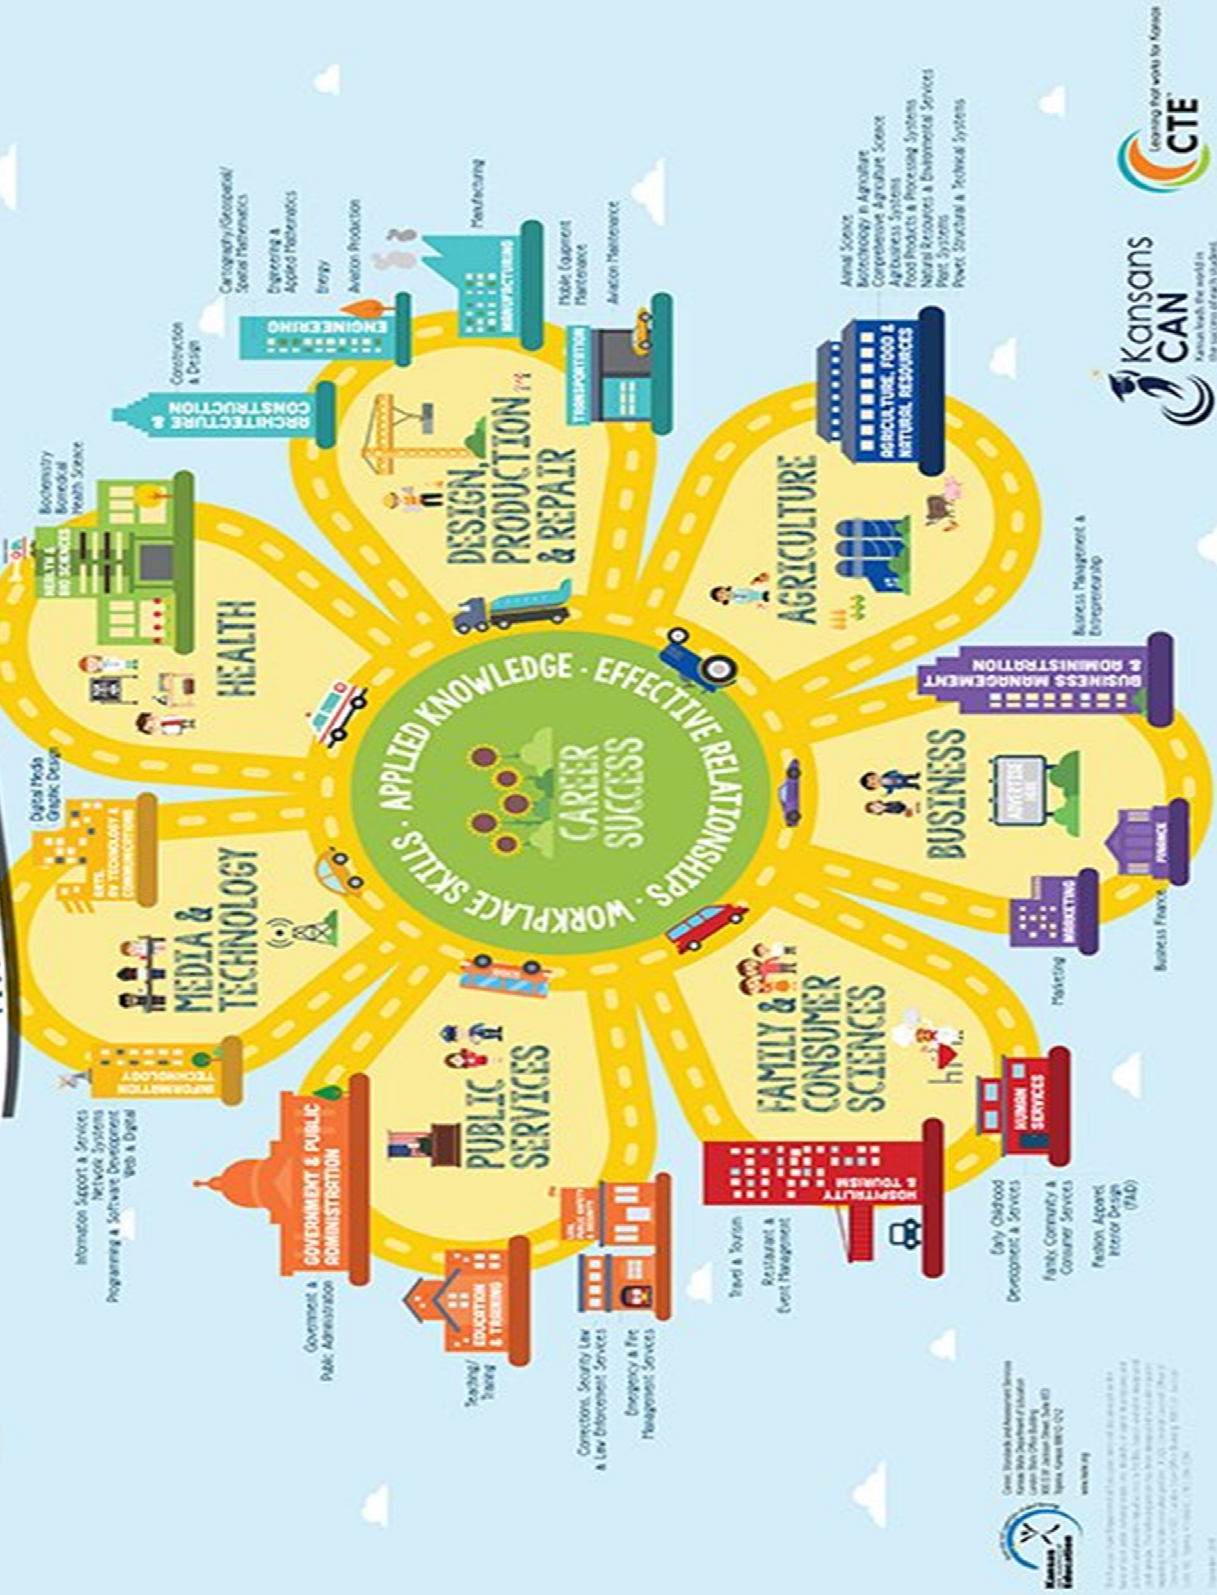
APPLIED KNOWLEDGE · EFFECTIVE RELATIONSHIPS · WORKPLACE SKILLS ·

CAREER SUCCESS

HEALTH

HEALTH & BIO SCIENCES

Biochemistry
Biomedical
Health Science

DESIGN, PRODUCTION & REPAIR

ARCHITECTURE & CONSTRUCTION

Construction & Design

ENGINEERING

Cartography/Geospatial/Spatial Mathematics
Engineering & Applied Mathematics
Energy
Aviation Production

MANUFACTURING

Manufacturing

TRANSPORTATION

Mobile Equipment Maintenance
Aviation Maintenance

AGRICULTURE

AGRICULTURE, FOOD & NATURAL RESOURCES

Animal Science
Biotechnology in Agriculture
Comprehensive Agriculture Science
Agribusiness Systems
Food Products & Processing Systems
Natural Resources & Environmental Services
Plant Systems
Power, Structural & Technical Systems

BUSINESS

BUSINESS MANAGEMENT & ADMINISTRATION

Business Management & Entrepreneurship

FINANCE

MARKETING

Business Finance
Marketing

FAMILY & CONSUMER SCIENCES

HUMAN SERVICES

HOSPITALITY & TOURISM

Travel & Tourism
Restaurant & Event Management
Early Childhood Development & Services
Family, Community & Consumer Services
Fashion, Apparel, Interior Design (FAID)

PUBLIC SERVICES

GOVERNMENT & PUBLIC ADMINISTRATION

Government & Public Administration

EDUCATION & TRAINING

Teaching/Training

LAW, PUBLIC SAFETY & SECURITY

Corrections, Security, Law & Law Enforcement Services
Emergency & Fire Management Services

MEDIA & TECHNOLOGY

INFORMATION TECHNOLOGY

Information Support & Services
Network Systems
Programming & Software Development
Web & Digital

ARTS, AV TECHNOLOGY & COMMUNICATION

Digital Media
Graphic Design

Kansans CAN
Kansas leads the world in the success of each student.

CTE
Learning that works for Kansas

Kansas State Department of Education

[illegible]